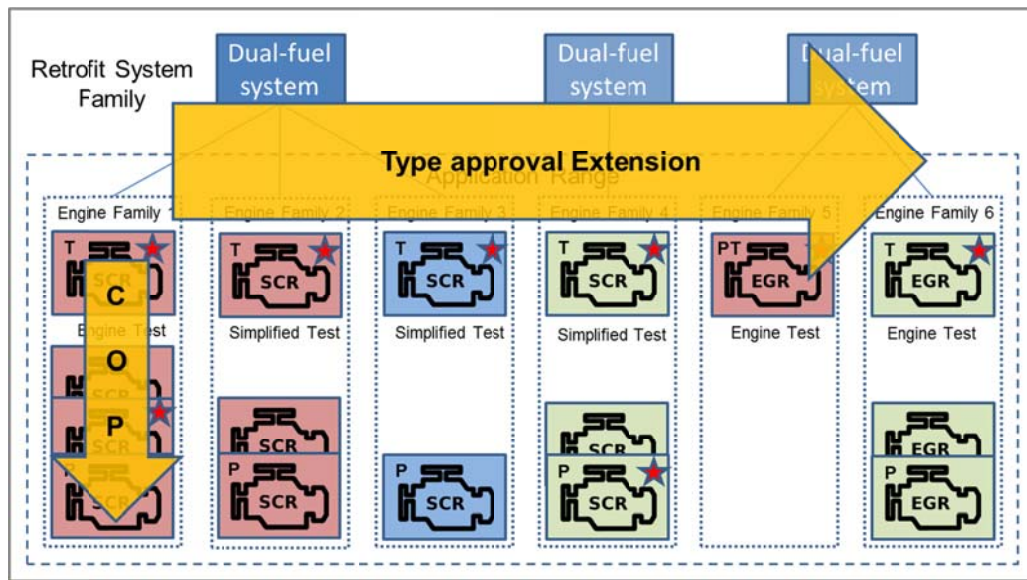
Retrofit System Family

Dual-fuel system

Dual-fuel system

D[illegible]al-fuel sy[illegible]tem

Type approval Extension

Application Range

Engine Family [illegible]

Engine Family 2

Engine Family 3

Engine Family 4

Engine Family 5

Engine Family 6

T SCR

C

Engine Test

O

P

SCR

SCR

SCR

T SCR

Simplified Test

SCR

P SCR

T SCR

Simplified Test

P SCR

T SCR

Simplified Test

SCR

P SCR

PT EGR

Engine Test

T EGR

Engine Test

EGR

P EGR